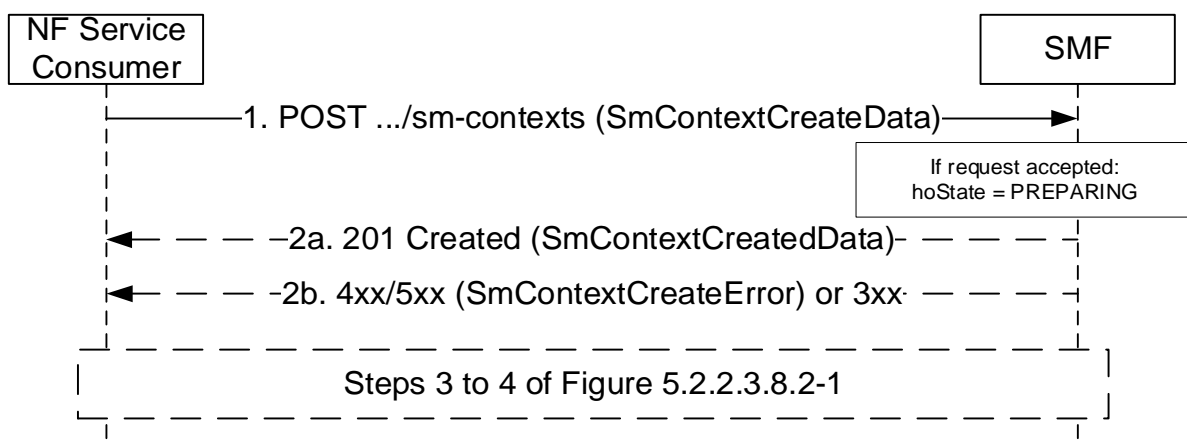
NF Service Consumer

SMF

1. POST .../sm-contexts (SmContextCreateData)

If request accepted:
hoState = PREPARING

2a. 201 Created (SmContextCreatedData)

2b. 4xx/5xx (SmContextCreateError) or 3xx

Steps 3 to 4 of Figure 5.2.2.3.8.2-1